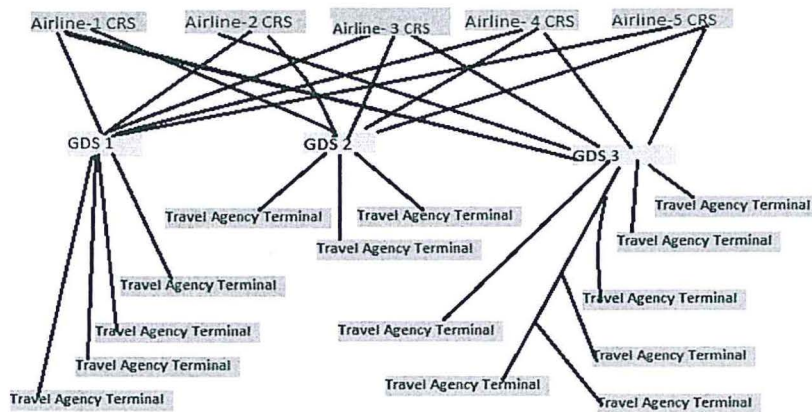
Airline-1 CRS
Airline-2 CRS
Airline- 3 CRS
Airline- 4 CRS
Airline-5 CRS

GDS 1
GDS 2
GDS 3

Travel Agency Terminal
Travel Agency Terminal
Travel Agency Terminal
Travel Agency Terminal
Travel Agency Terminal

Travel Agency Terminal
Travel Agency Terminal
Travel Agency Terminal
Travel Agency Terminal

Travel Agency Terminal
Travel Agency Terminal
Travel Agency Terminal
Travel Agency Terminal
Travel Agency Terminal
Travel Agency Terminal